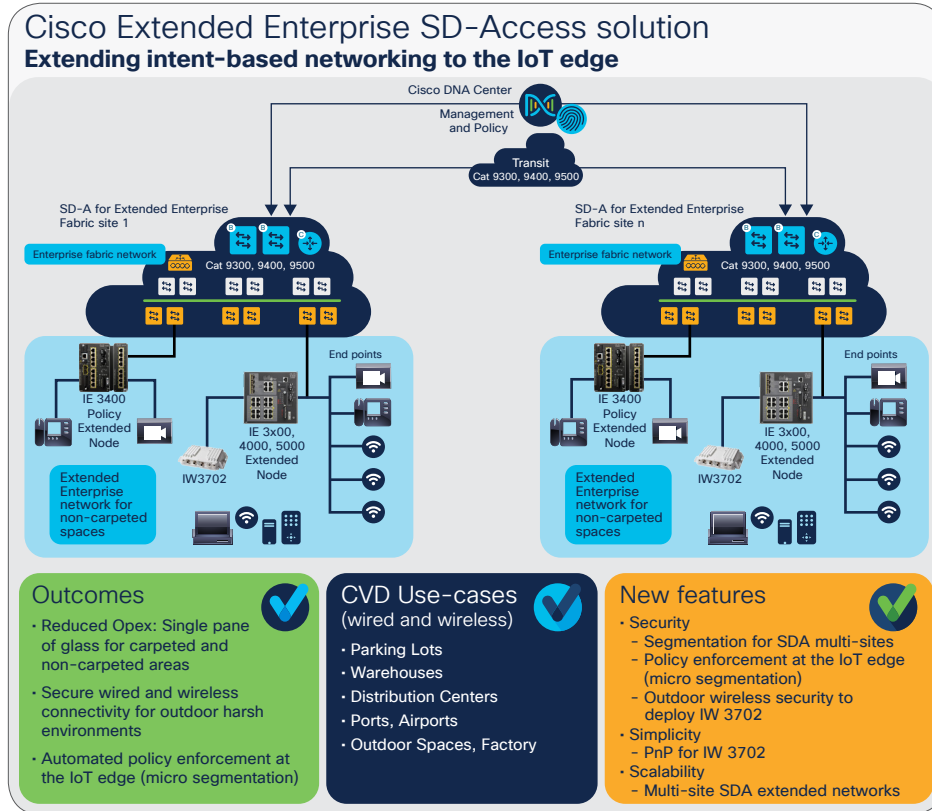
Cisco Extended Enterprise SD-Access solution
**Extending intent-based networking to the IoT edge**

Cisco DNA Center

Management and Policy

Transit
Cat 9300, 9400, 9500

SD-A for Extended Enterprise
Fabric site 1

Enterprise fabric network

B B C

Cat 9300, 9400, 9500

End points

IE 3400 Policy Extended Node

IE 3x00, 4000, 5000 Extended Node

IW3702

Extended Enterprise network for non-carpeted spaces

SD-A for Extended Enterprise
Fabric site n

Enterprise fabric network

B B C

Cat 9300, 9400, 9500

End points

IE 3400 Policy Extended Node

IE 3x00, 4000, 5000 Extended Node

IW3702

Extended Enterprise network for non-carpeted spaces

Outcomes

- Reduced Opex: Single pane of glass for carpeted and non-carpeted areas
- Secure wired and wireless connectivity for outdoor harsh environments
- Automated policy enforcement at the IoT edge (micro segmentation)

CVD Use-cases
(wired and wireless)

- Parking Lots
- Warehouses
- Distribution Centers
- Ports, Airports
- Outdoor Spaces, Factory

New features

- Security
 - Segmentation for SDA multi-sites
 - Policy enforcement at the IoT edge (micro segmentation)
 - Outdoor wireless security to deploy IW 3702
- Simplicity
 - PnP for IW 3702
- Scalability
 - Multi-site SDA extended networks